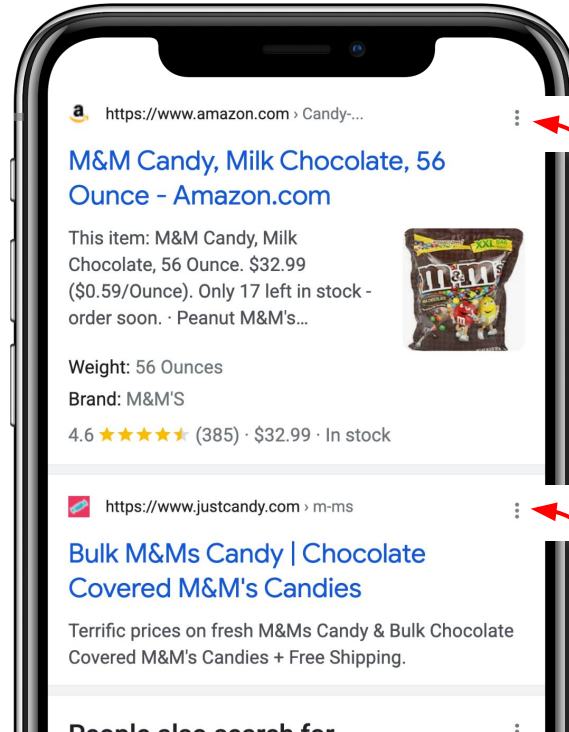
https://www.amazon.com › Candy-...

M&M Candy, Milk Chocolate, 56 Ounce - Amazon.com

This item: M&M Candy, Milk Chocolate, 56 Ounce. $32.99 ($0.59/Ounce). Only 17 left in stock - order soon. · Peanut M&M's...

XXL

Weight: 56 Ounces

Brand: M&M'S

4.6 ★★★★★ (385) · $32.99 · In stock

https://www.justcandy.com › m-ms

Bulk M&Ms Candy | Chocolate Covered M&M's Candies

Terrific prices on fresh M&Ms Candy & Bulk Chocolate Covered M&M's Candies + Free Shipping.

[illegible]